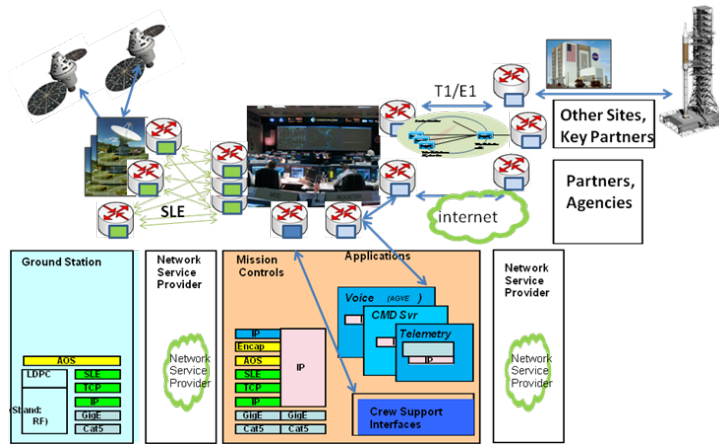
T1/E1

Other Sites, Key Partners

Partners, Agencies

SLE

internet

Ground Station

AOS
LDPC
SLE
TCP
IP
(Stand: RF)
GigE
Cat5

Network Service Provider

Network Service Provider

Mission Controls

Applications

IP
Encap
AOS
SLE
TCP
IP
GigE
Cat5
IP
GigE
Cat5

Voice (AGVE )
CMD Svr
Telemetry
IP

Crew Support Interfaces

Network Service Provider

Network Service Provider